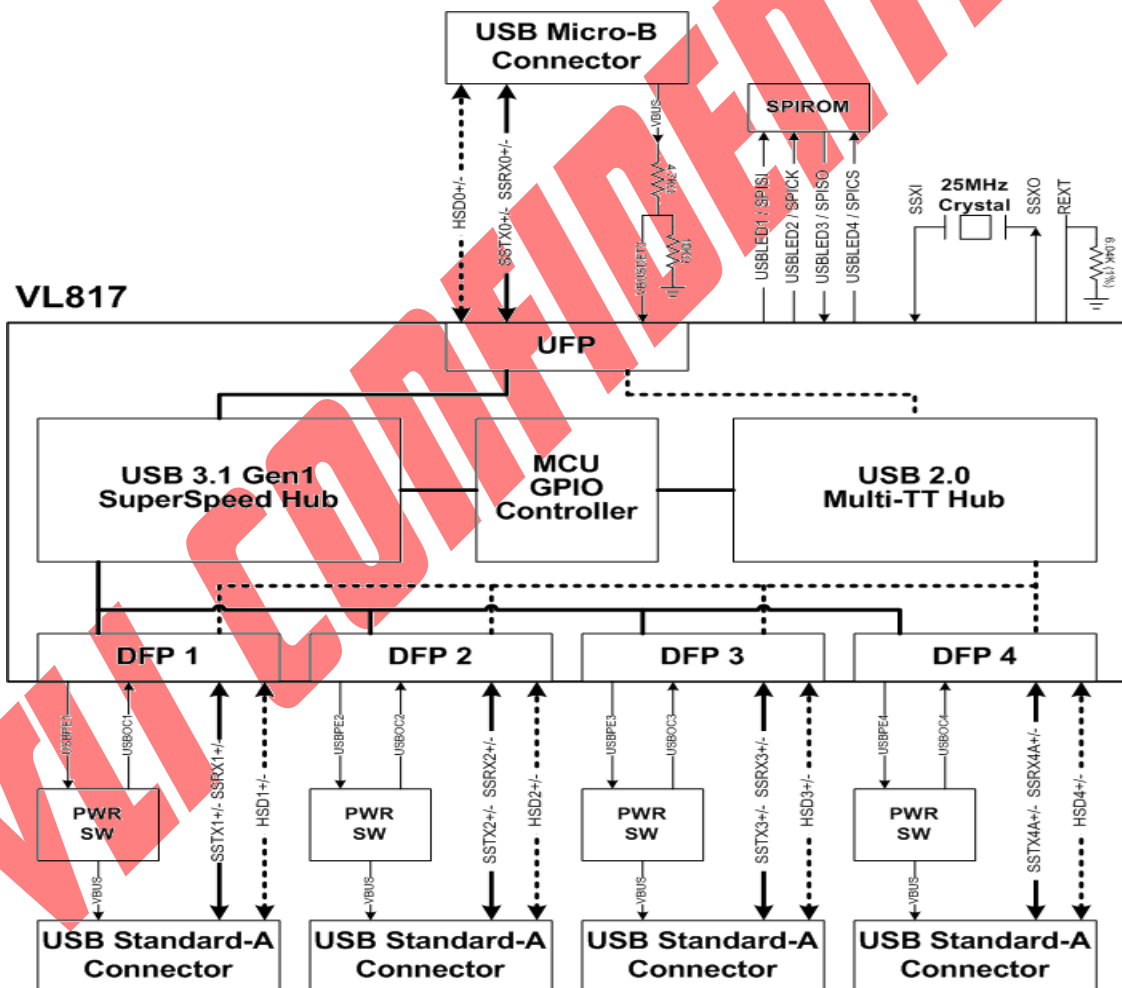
USB Micro-B Connector

SPIROM

HSD0+/-
SSTX0+/- SSRX0+/-
VBUS
43KΩ
10KΩ
VBUSDET
USBLED1 / SPISI
USBLED2 / SPICK
USBLED3 / SPISO
USBLED4 / SPICS
SSXI
25MHz Crystal
SSXO
REXT
6.04K (1%)

VL817

UFP

USB 3.1 Gen1 SuperSpeed Hub

MCU GPIO Controller

USB 2.0 Multi-TT Hub

DFP 1
DFP 2
DFP 3
DFP 4

USBPE1
USBOC1
SSTX1+/- SSRX1+/-
HSD1+/-
USBPE2
USBOC2
SSTX2+/- SSRX2+/-
HSD2+/-
USBPE3
USBOC3
SSTX3+/- SSRX3+/-
HSD3+/-
USBPE4
USBOC4
SSTX4A+/- SSRX4A+/-
HSD4+/-

PWR SW
PWR SW
PWR SW
PWR SW

VBUS
VBUS
VBUS
VBUS

USB Standard-A Connector
USB Standard-A Connector
USB Standard-A Connector
USB Standard-A Connector

VLI CONFIDENTIAL